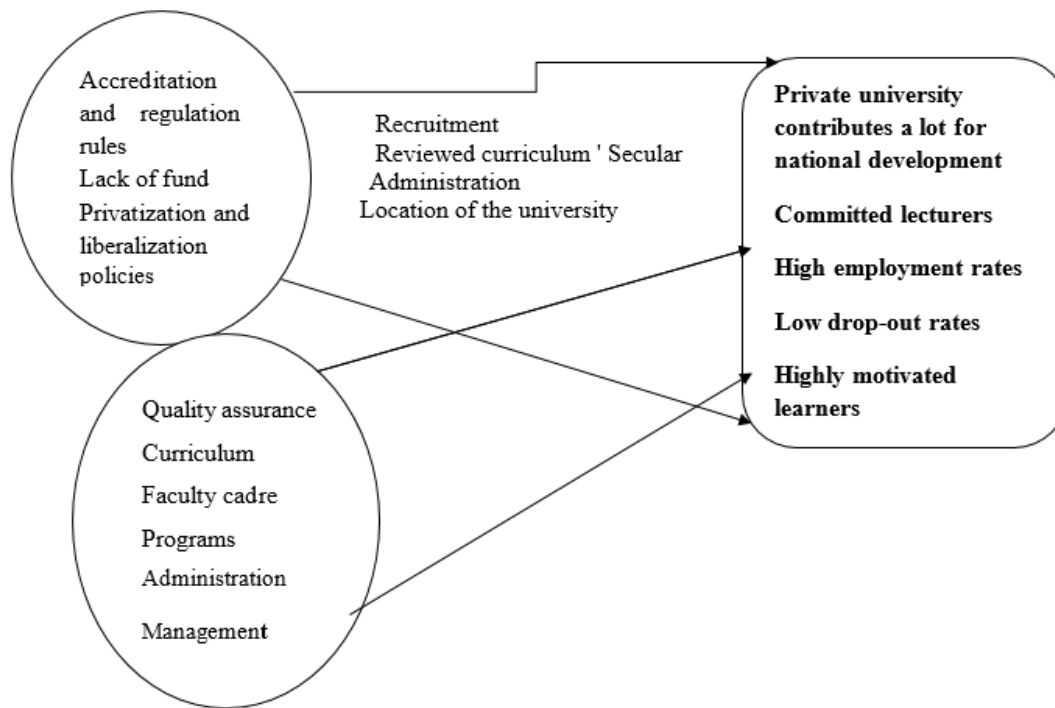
Accreditation and regulation rules
Lack of fund
Privatization and liberalization policies

Recruitment
Reviewed curriculum ' Secular
Administration
Location of the university

**Private university contributes a lot for national development**

**Committed lecturers**

**High employment rates**

**Low drop-out rates**

**Highly motivated learners**

Quality assurance
Curriculum
Faculty cadre
Programs
Administration
Management